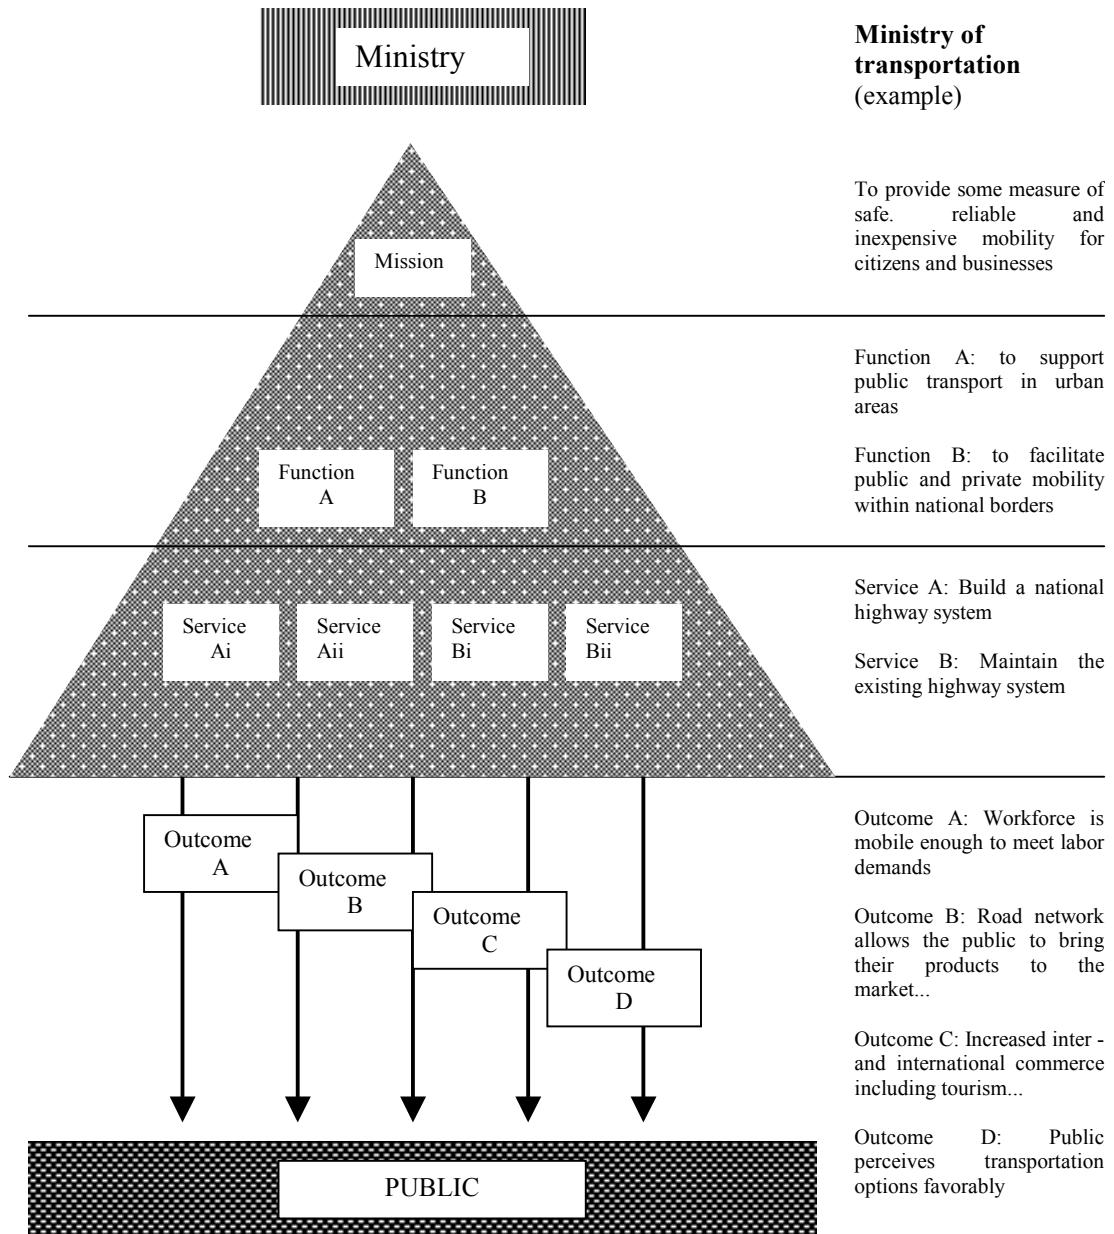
Ministry

**Ministry of transportation** (example)

Mission

To provide some measure of safe. reliable and inexpensive mobility for citizens and businesses

Function A

Function B

Function A: to support public transport in urban areas

Function B: to facilitate public and private mobility within national borders

Service Ai

Service Aii

Service Bi

Service Bii

Service A: Build a national highway system

Service B: Maintain the existing highway system

Outcome A

Outcome B

Outcome C

Outcome D

Outcome A: Workforce is mobile enough to meet labor demands

Outcome B: Road network allows the public to bring their products to the market...

Outcome C: Increased inter - and international commerce including tourism...

Outcome D: Public perceives transportation options favorably

PUBLIC